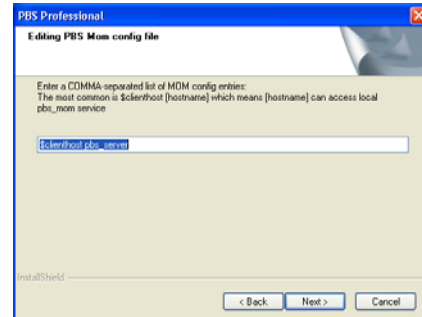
PBS Professional

Editing PBS Mom config file

Enter a COMMA-separated list of MOM config entries:
The most common is $clienthost [hostname] which means [hostname] can access local pbs_mom service

$clienthost pbs_server

InstallShield

< Back
Next >
Cancel